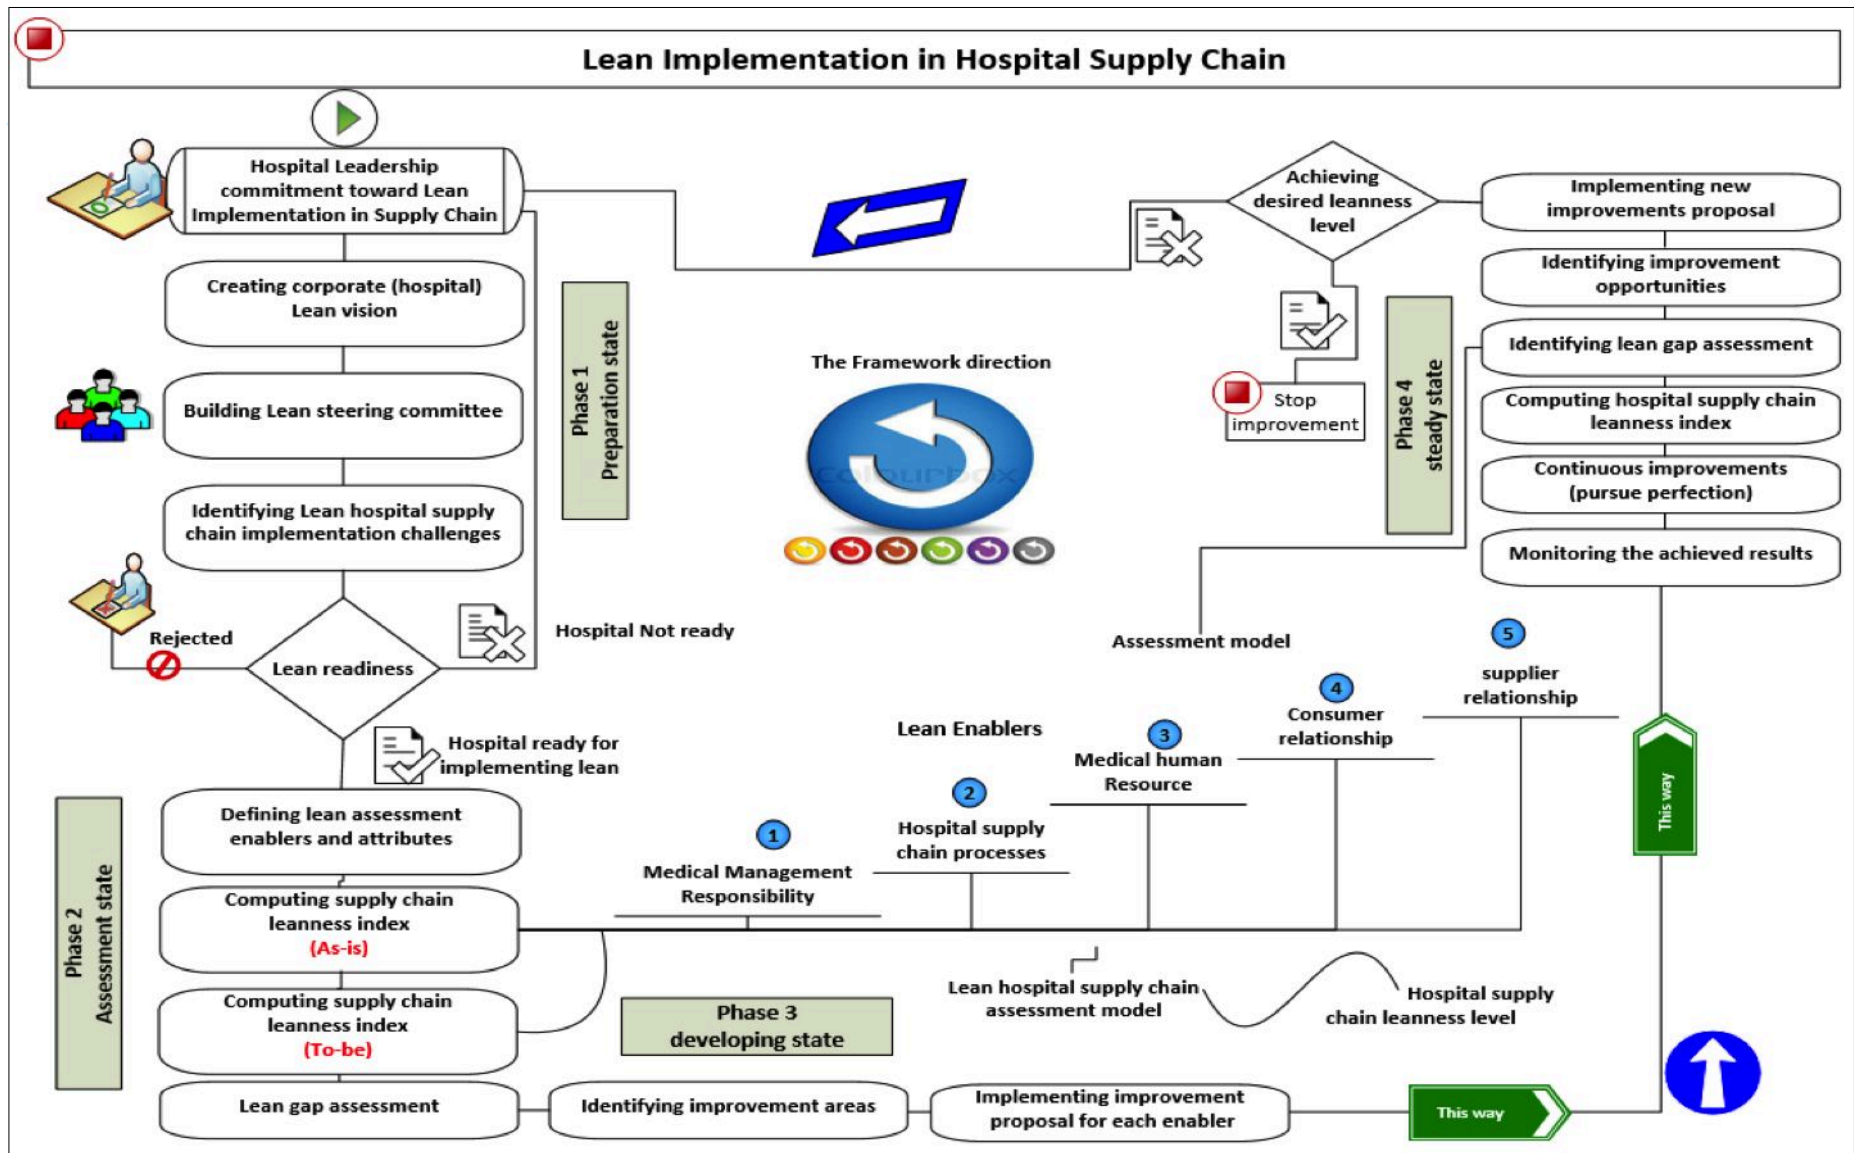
Lean Implementation in Hospital Supply Chain

Hospital Leadership commitment toward Lean Implementation in Supply Chain

Creating corporate (hospital) Lean vision

Building Lean steering committee

Identifying Lean hospital supply chain implementation challenges

Phase 1 Preparation state

Rejected

Lean readiness

Hospital Not ready

Hospital ready for implementing lean

Achieving desired leanness level

Stop improvement

The Framework direction

colourbox

Implementing new improvements proposal

Identifying improvement opportunities

Identifying lean gap assessment

Computing hospital supply chain leanness index

Continuous improvements (pursue perfection)

Monitoring the achieved results

Phase 4 steady state

Assessment model

Lean Enablers

1 Medical Management Responsibility

2 Hospital supply chain processes

3 Medical human Resource

4 Consumer relationship

5 supplier relationship

This way

Phase 2 Assessment state

Defining lean assessment enablers and attributes

Computing supply chain leanness index (As-is)

Computing supply chain leanness index (To-be)

Phase 3 developing state

Lean hospital supply chain assessment model

Hospital supply chain leanness level

Lean gap assessment

Identifying improvement areas

Implementing improvement proposal for each enabler

This way